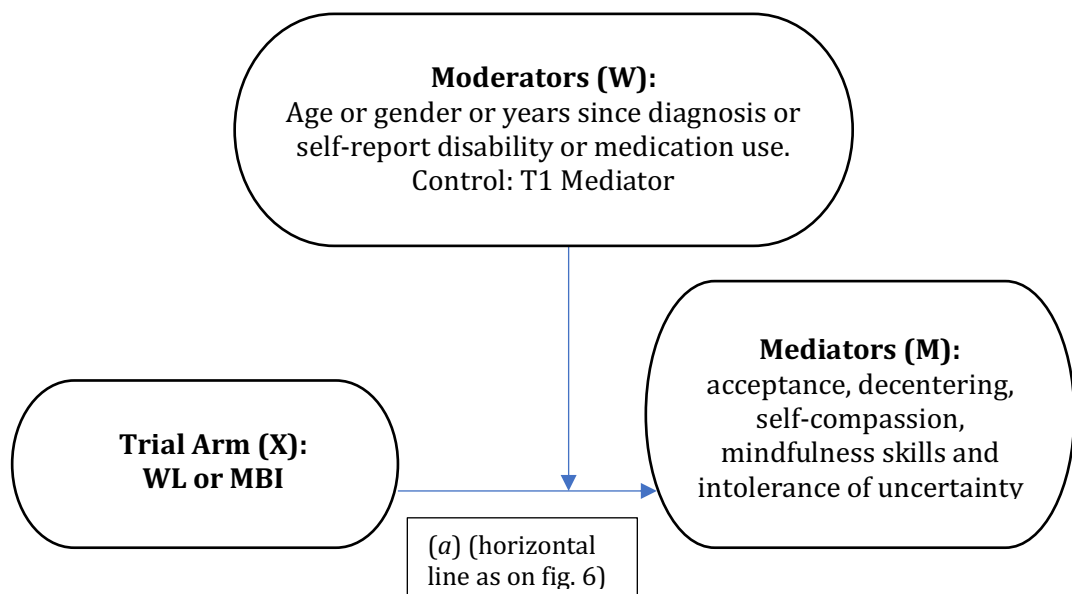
**Moderators (W):**
Age or gender or years since diagnosis or self-report disability or medication use.
Control: T1 Mediator

**Mediators (M):**
acceptance, decentering, self-compassion, mindfulness skills and intolerance of uncertainty

**Trial Arm (X):**
**WL or MBI**

($a$) (horizontal line as on fig. 6)